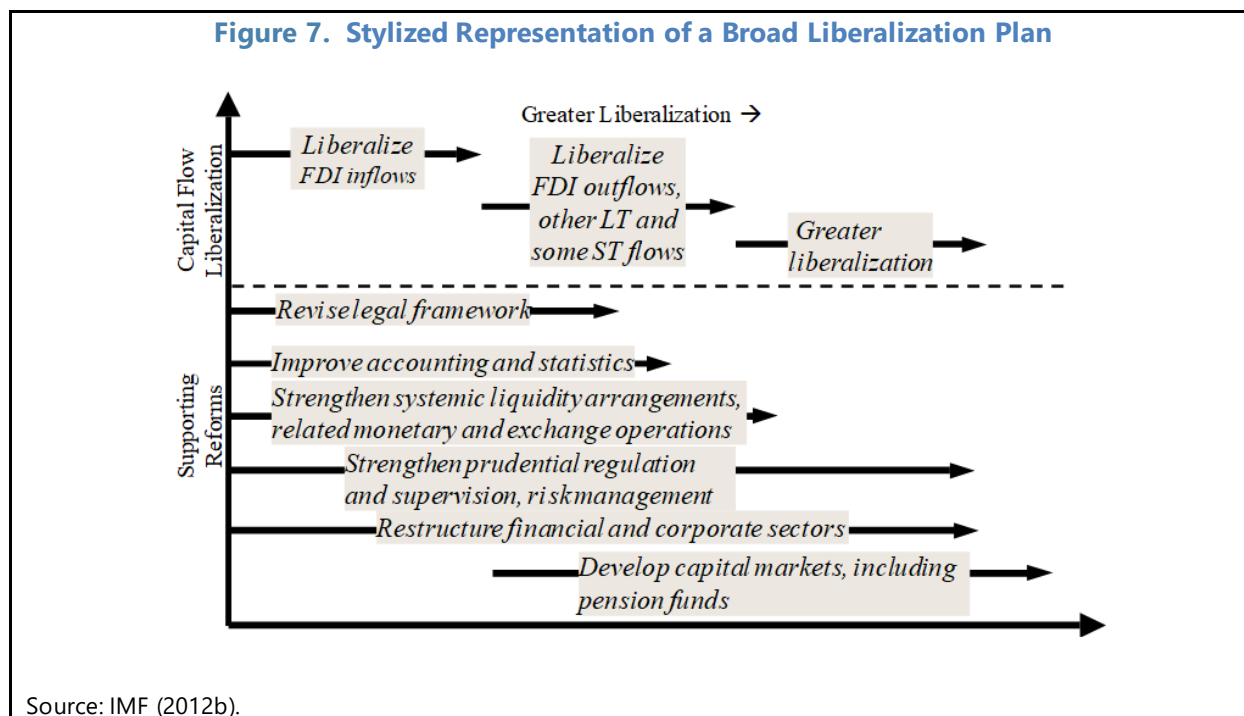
Figure 7. Stylized Representation of a Broad Liberalization Plan

Greater Liberalization →

Capital Flow Liberalization

Liberalize FDI inflows

Liberalize FDI outflows, other LT and some ST flows

Greater liberalization

Supporting Reforms

Revise legal framework

Improve accounting and statistics

Strengthen systemic liquidity arrangements, related monetary and exchange operations

Strengthen prudential regulation and supervision, risk management

Restructure financial and corporate sectors

Develop capital markets, including pension funds

Source: IMF (2012b).